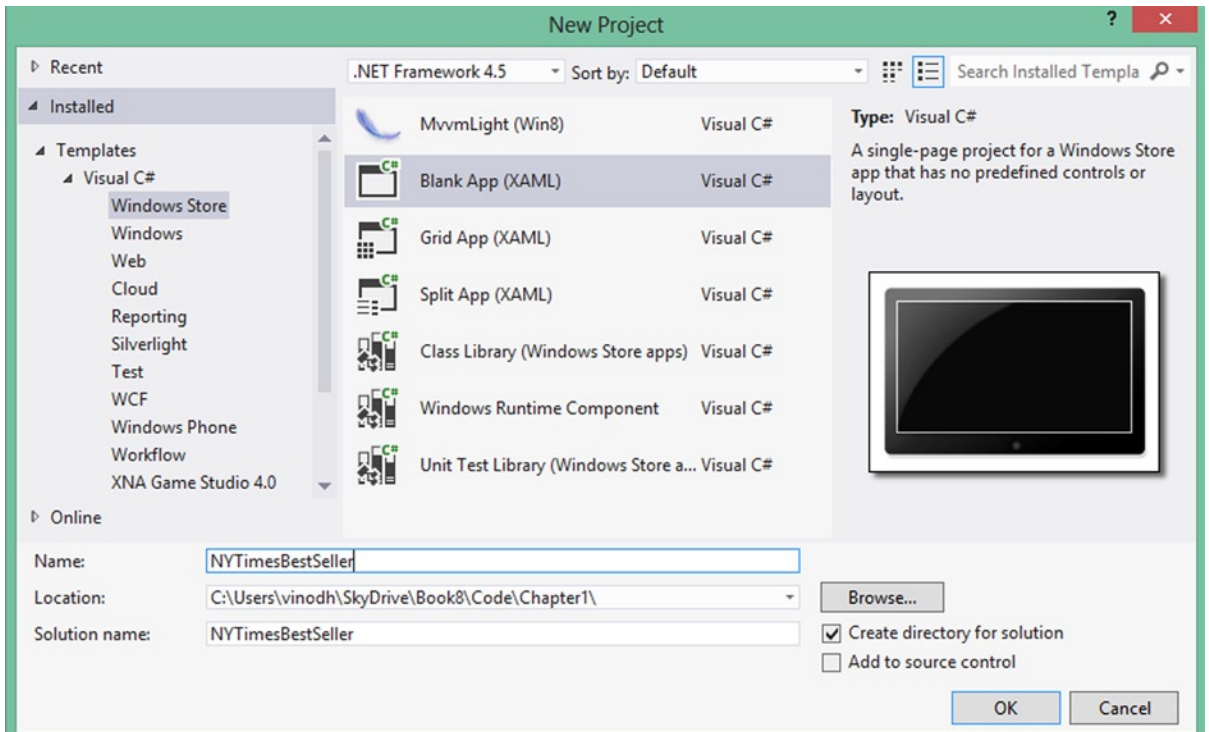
New Project

?

Recent

Installed

Templates

Visual C#

Windows Store

Windows

Web

Cloud

Reporting

Silverlight

Test

WCF

Windows Phone

Workflow

XNA Game Studio 4.0

Online

.NET Framework 4.5

Sort by: Default

Search Installed Templa

MvvmLight (Win8) Visual C#

Blank App (XAML) Visual C#

Grid App (XAML) Visual C#

Split App (XAML) Visual C#

Class Library (Windows Store apps) Visual C#

Windows Runtime Component Visual C#

Unit Test Library (Windows Store a... Visual C#

Type: Visual C#

A single-page project for a Windows Store app that has no predefined controls or layout.

Name: NYTimesBestSeller

Location: C:\Users\vinodh\SkyDrive\Book8\Code\Chapter1\

Browse...

Solution name: NYTimesBestSeller

Create directory for solution

Add to source control

OK

Cancel